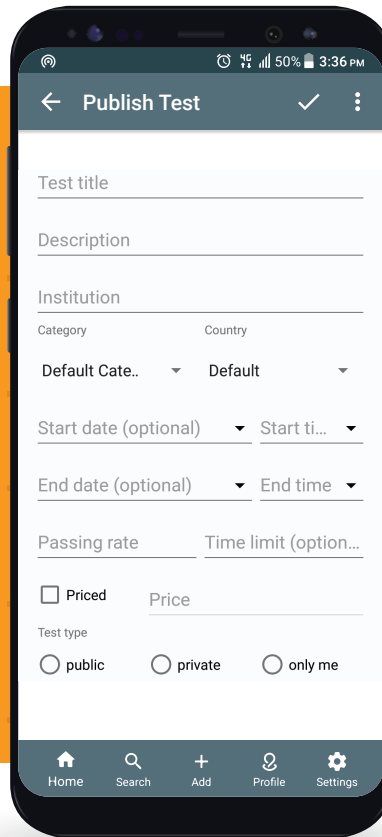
50% 3:36 PM

Publish Test

Test title

Description

Institution

Category

Country

Default Cate..

Default

Start date (optional)

Start ti...

End date (optional)

End time

Passing rate

Time limit (option...

Priced

Price

Test type

public

private

only me

Home

Search

Add

Profile

Settings